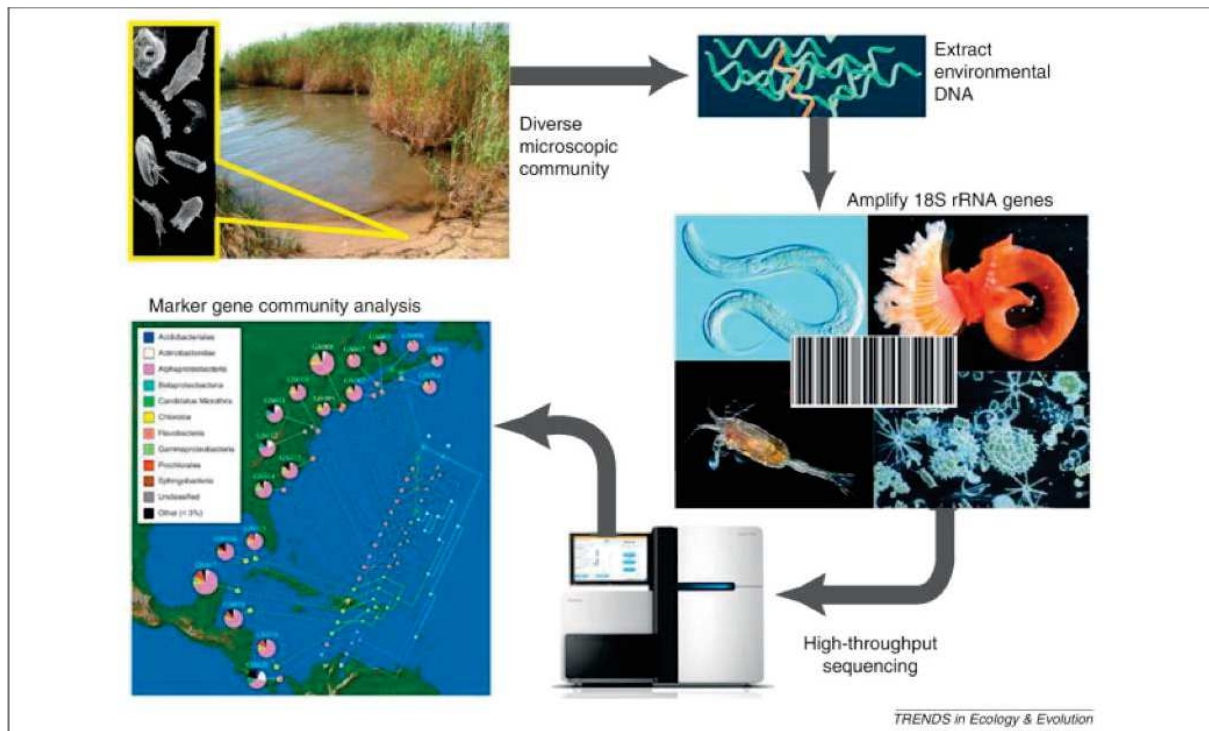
Diverse microscopic community

Extract environmental DNA

Amplify 18S rRNA genes

Marker gene community analysis

Acidobacteriales
Actinobacteridae
Alphaproteobacteria
Betaproteobacteria
Candidatus Microthrix
Chlorobia
Flavobacteria
Gammaproteobacteria
Prochlorales
Sphingobacteria
Unclassified
Other (< 3%)

High-throughput sequencing

TRENDS in Ecology & Evolution